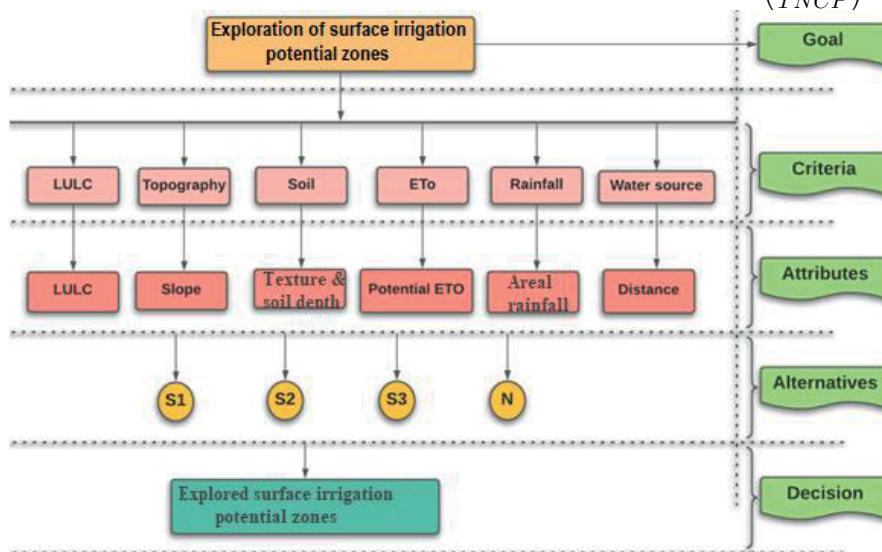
(PNCP)

Exploration of surface irrigation potential zones

Goal

LULC

Topography

Soil

ETo

Rainfall

Water source

Criteria

LULC

Slope

Texture & soil denth

Potential ETO

Areal rainfall

Distance

Attributes

S1

S2

S3

N

Alternatives

Explored surface irrigation potential zones

Decision